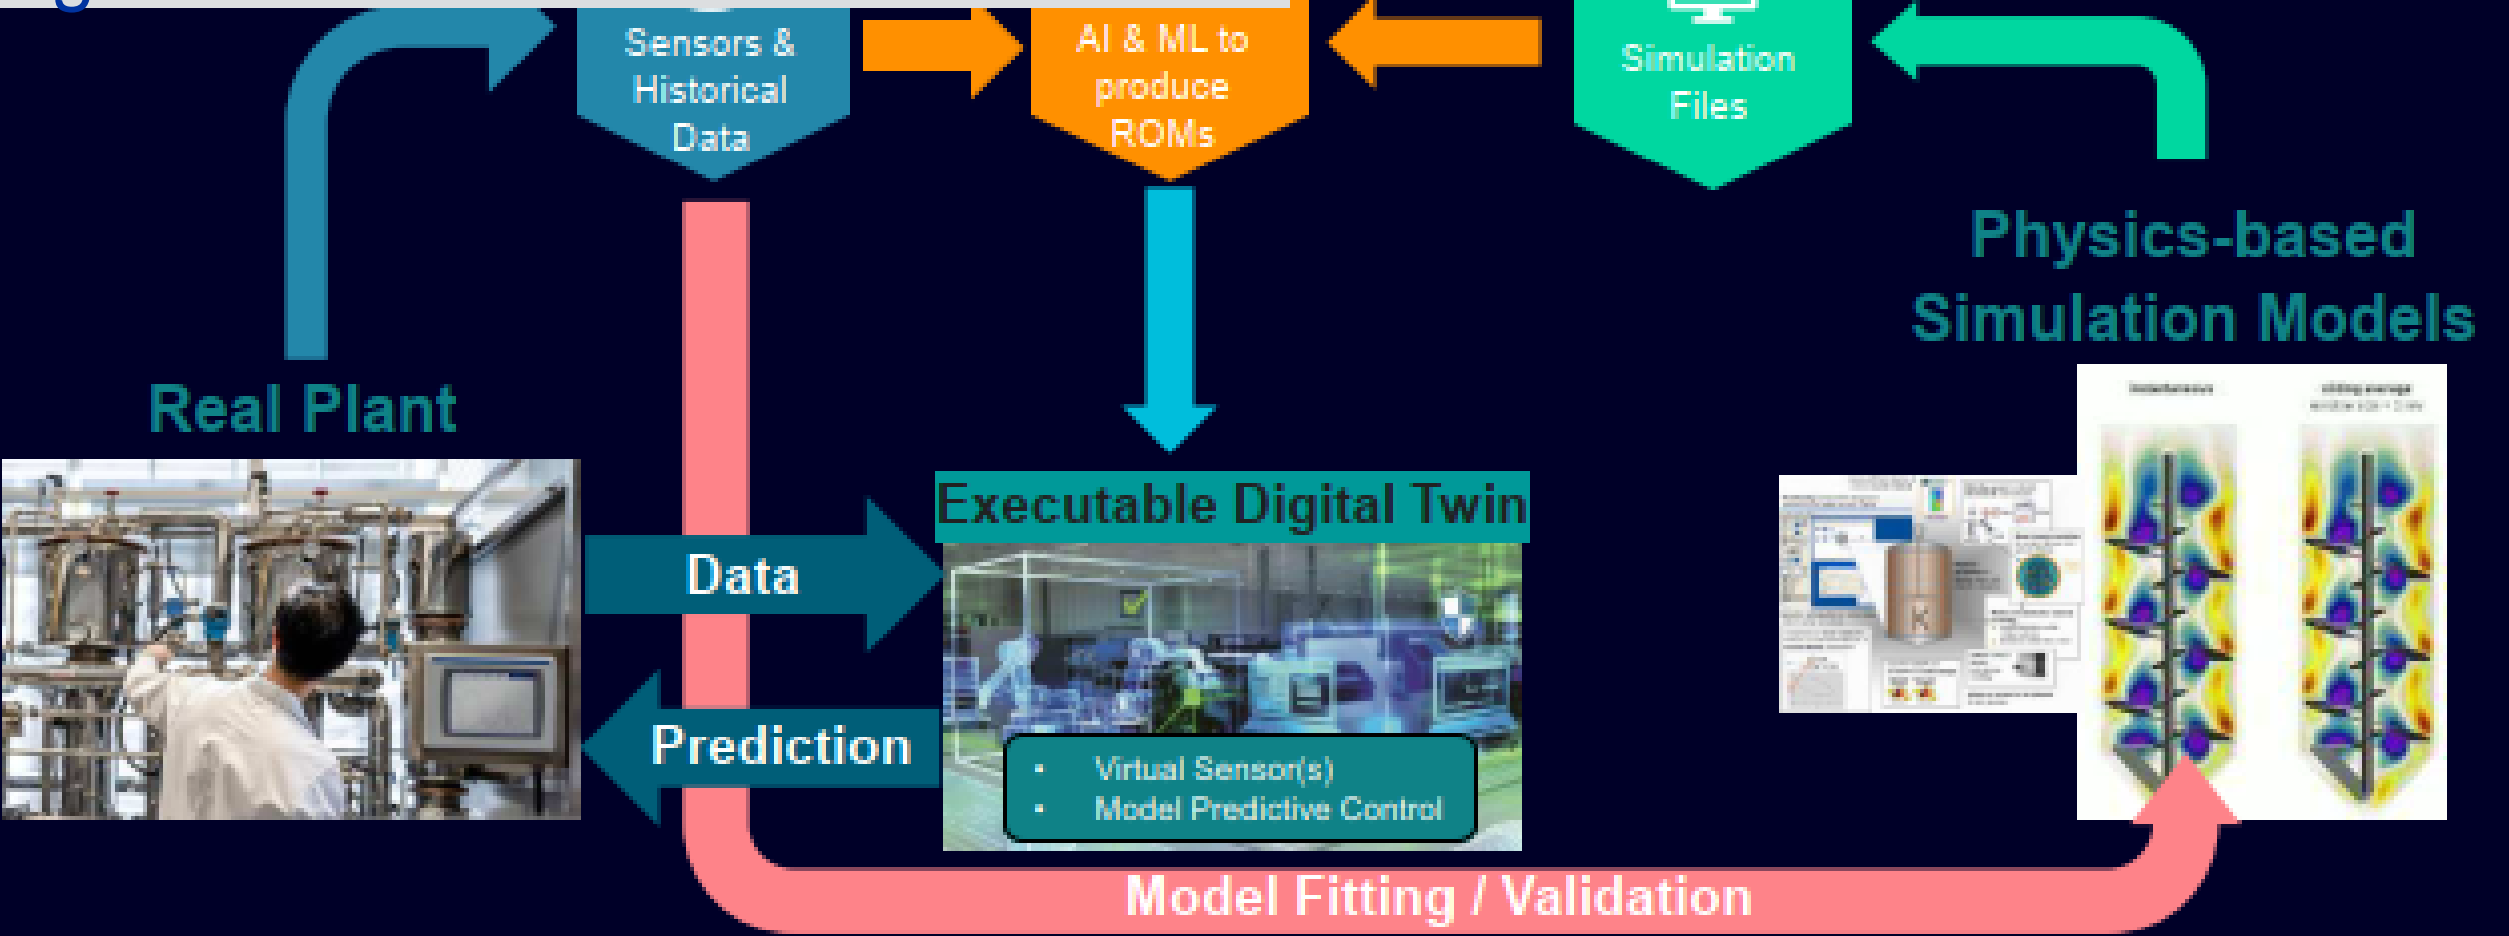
Sensors & Historical Data

AI & ML to produce ROMs

Simulation Files

Physics-based Simulation Models

Real Plant

Executable Digital Twin

Data

Prediction

• Virtual Sensor(s)
• Model Predictive Control

Model Fitting / Validation